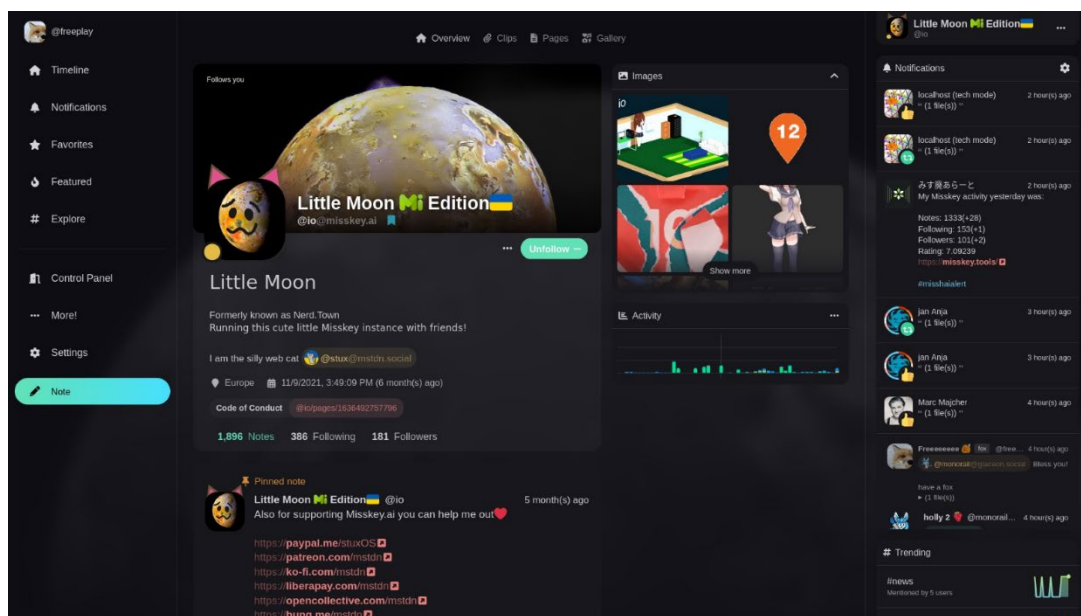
@freeplay

Timeline

Notifications

Favorites

Featured

Explore

Control Panel

More!

Settings

Note

Overview Clips Pages Gallery

Follows you

Little Moon Mi Edition

@io@misskey.ai

Unfollow

Little Moon

Formerly known as Nerd.Town
Running this cute little Misskey instance with friends!

I am the silly web cat @stux@mstdn.social

Europe 11/9/2021, 3:49:09 PM (6 month(s) ago)

Code of Conduct @io/pages/1636492757796

1,896 Notes 386 Following 181 Followers

Pinned note

Little Moon Mi Edition @io 5 month(s) ago
Also for supporting Misskey.ai you can help me out

https://paypal.me/stuxOS
https://patreon.com/mstdn
https://ko-fi.com/mstdn
https://liberapay.com/mstdn
https://opencollective.com/mstdn
https://bung.me/mstdn

Images

io

12

Show more

Activity

Little Moon Mi Edition
@io

Notifications

localhost (tech mode) 2 hour(s) ago
" (1 file(s)) "

localhost (tech mode) 2 hour(s) ago
" (1 file(s)) "

みす廃あらーと 2 hour(s) ago
My Misskey activity yesterday was:

Notes: 1333(+28)
Following: 153(+1)
Followers: 101(+2)
Rating: 7.09239
https://misskey.tools/

#misshaialert

jan Anja 3 hour(s) ago
" (1 file(s)) "

jan Anja 3 hour(s) ago
" (1 file(s)) "

Marc Majcher 4 hour(s) ago
" (1 file(s)) "

Freeeeeeee fox @free... 4 hour(s) ago
@monorail@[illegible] Bless you!

have a fox
▸ (1 file(s))

holly 2 @monorail... 4 hour(s) ago

Trending

#news
Mentioned by 5 users